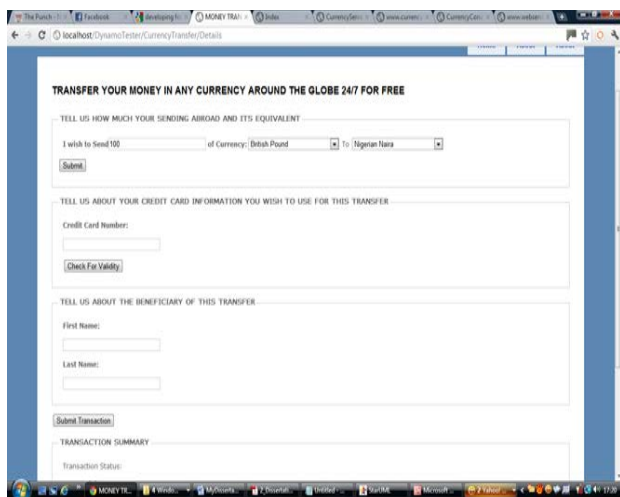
The Punch - | Facebook | developing fo | MONEY TRAN | Index | CurrencySer | www.curren | CurrencyCon | www.webser

localhost/DynamoTester/CurrencyTransfer/Details

TRANSFER YOUR MONEY IN ANY CURRENCY AROUND THE GLOBE 24/7 FOR FREE

TELL US HOW MUCH YOUR SENDING ABROAD AND ITS EQUIVALENT

I wish to Send 100 of Currency: British Pound To Nigerian Naira

Submit

TELL US ABOUT YOUR CREDIT CARD INFORMATION YOU WISH TO USE FOR THIS TRANSFER

Credit Card Number:

Check For Validity

TELL US ABOUT THE BENEFICIARY OF THIS TRANSFER

First Name:

Last Name:

Submit Transaction

TRANSACTION SUMMARY

Transaction Status:

MONEY TR... | 4 Windo... | MyDisserta... | 2_Disserta... | Untitled - ... | StarUML | Microsoft ... | 2 Yahoo! ... | 17:20